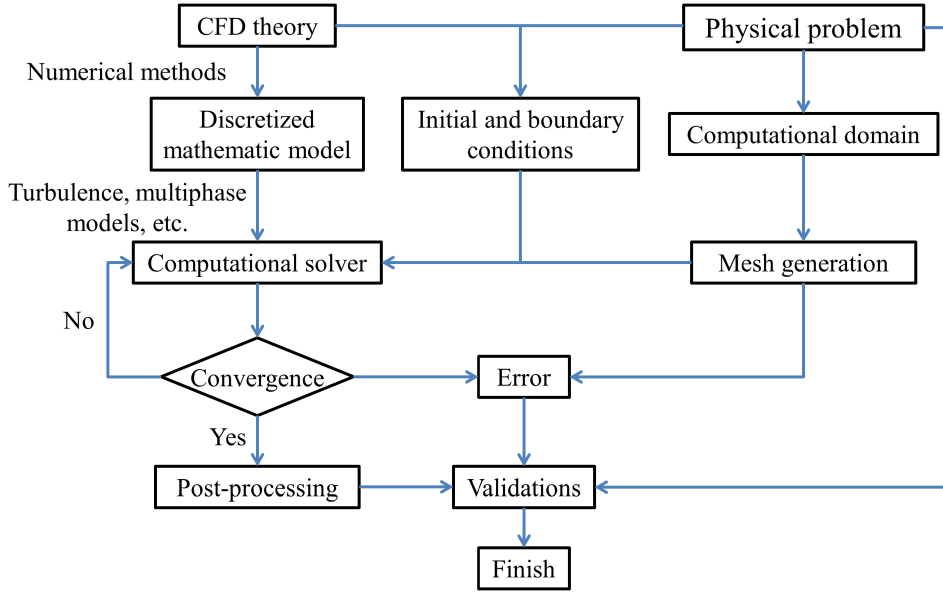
CFD theory

Physical problem

Numerical methods

Discretized mathematic model

Initial and boundary conditions

Computational domain

Turbulence, multiphase models, etc.

Computational solver

Mesh generation

No

Convergence

Error

Yes

Post-processing

Validations

Finish